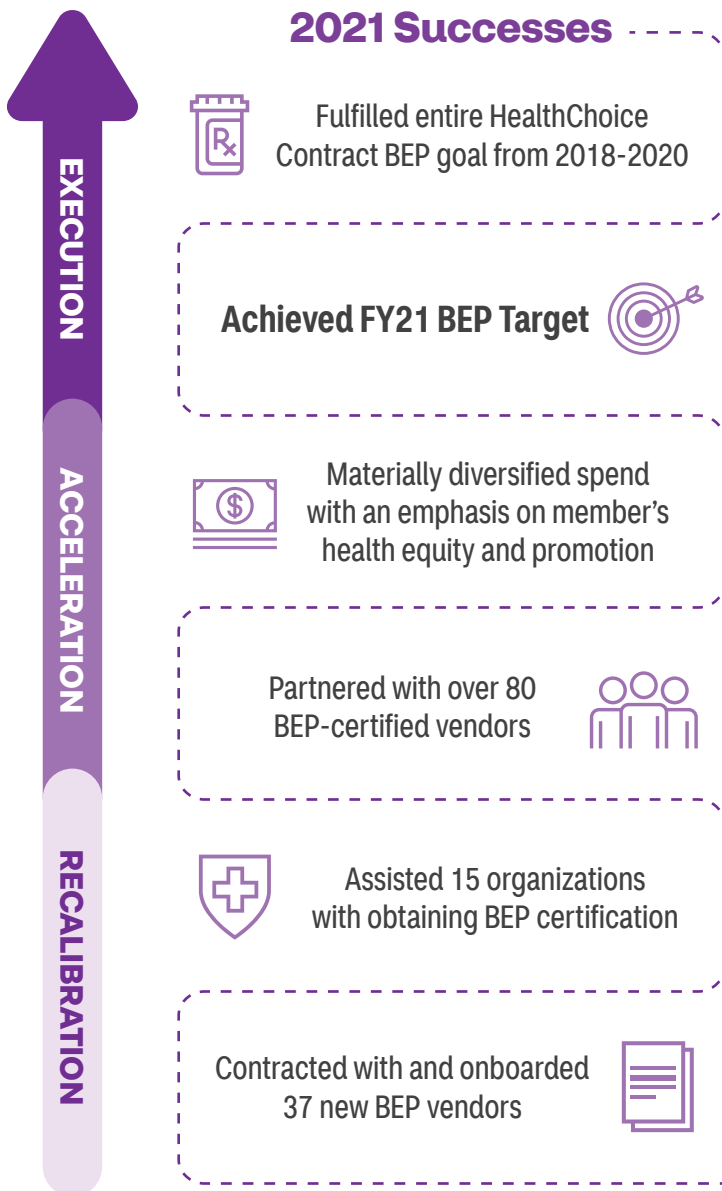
2021 Successes

EXECUTION

ACCELERATION

RECALIBRATION

Rx

Fulfilled entire HealthChoice Contract BEP goal from 2018-2020

Achieved FY21 BEP Target

$

Materially diversified spend with an emphasis on member's health equity and promotion

Partnered with over 80 BEP-certified vendors

Assisted 15 organizations with obtaining BEP certification

Contracted with and onboarded 37 new BEP vendors